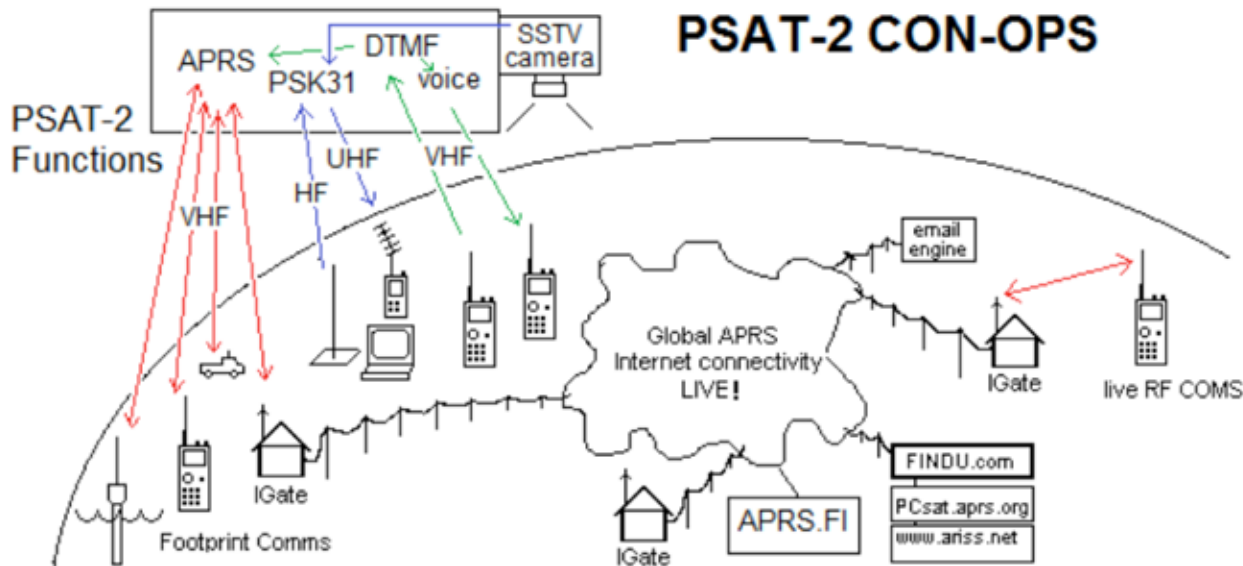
PSAT-2 CON-OPS

SSTV camera

APRS

DTMF

PSK31

voice

PSAT-2 Functions

UHF

VHF

HF

VHF

email engine

Global APRS Internet connectivity LIVE!

IGate

live RF COMS

IGate

FINDU.com

PCsat.aprs.org

www.ariss.net

APRS.FI

Footprint Comms

IGate